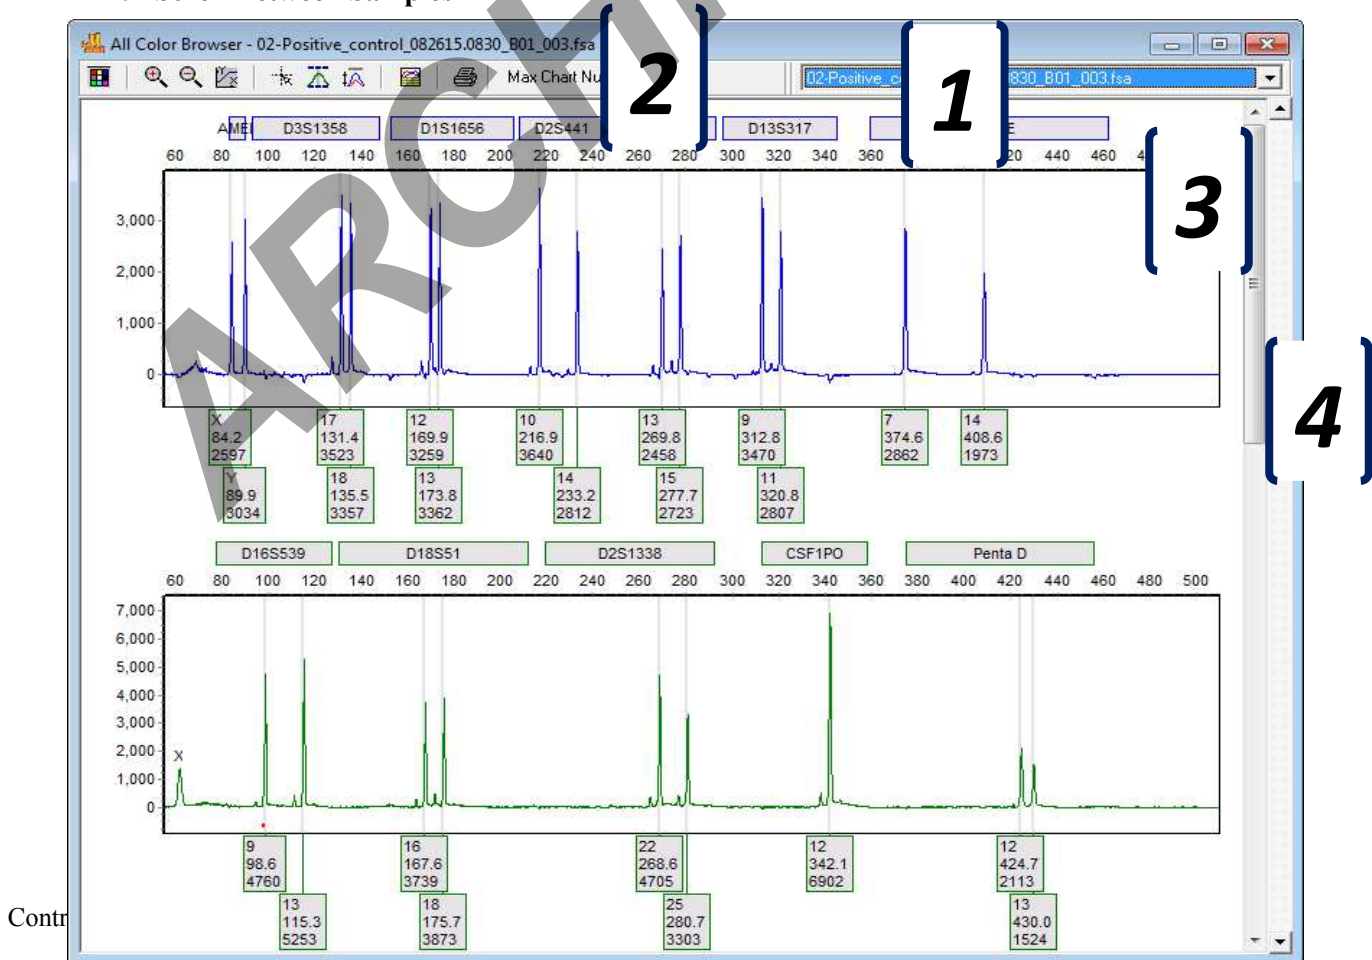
All Color Browser - 02-Positive_control_082615.0830_B01_003.fsa

Max Chart Nu

02-Positive_c 830_B01_003.fsa

2

1

3

4

AME D3S1358 D1S1656 D2S441 D13S317 E

60 80 100 120 140 160 180 200 220 240 260 280 300 320 340 360 20 440 460

3,000
2,000
1,000
0

X 84.2 2597
Y 89.9 3034
17 131.4 3523
18 135.5 3357
12 169.9 3259
13 173.8 3362
10 216.9 3640
14 233.2 2812
13 269.8 2458
15 277.7 2723
9 312.8 3470
11 320.8 2807
7 374.6 2862
14 408.6 1973

D16S539 D18S51 D2S1338 CSF1PO Penta D

60 80 100 120 140 160 180 200 220 240 260 280 300 320 340 360 380 400 420 440 460 480 500

7,000
6,000
5,000
4,000
3,000
2,000
1,000
0

X

9 98.6 4760
13 115.3 5253
16 167.6 3739
18 175.7 3873
22 268.6 4705
25 280.7 3303
12 342.1 6902
12 424.7 2113
13 430.0 1524

Contr

ARCHI